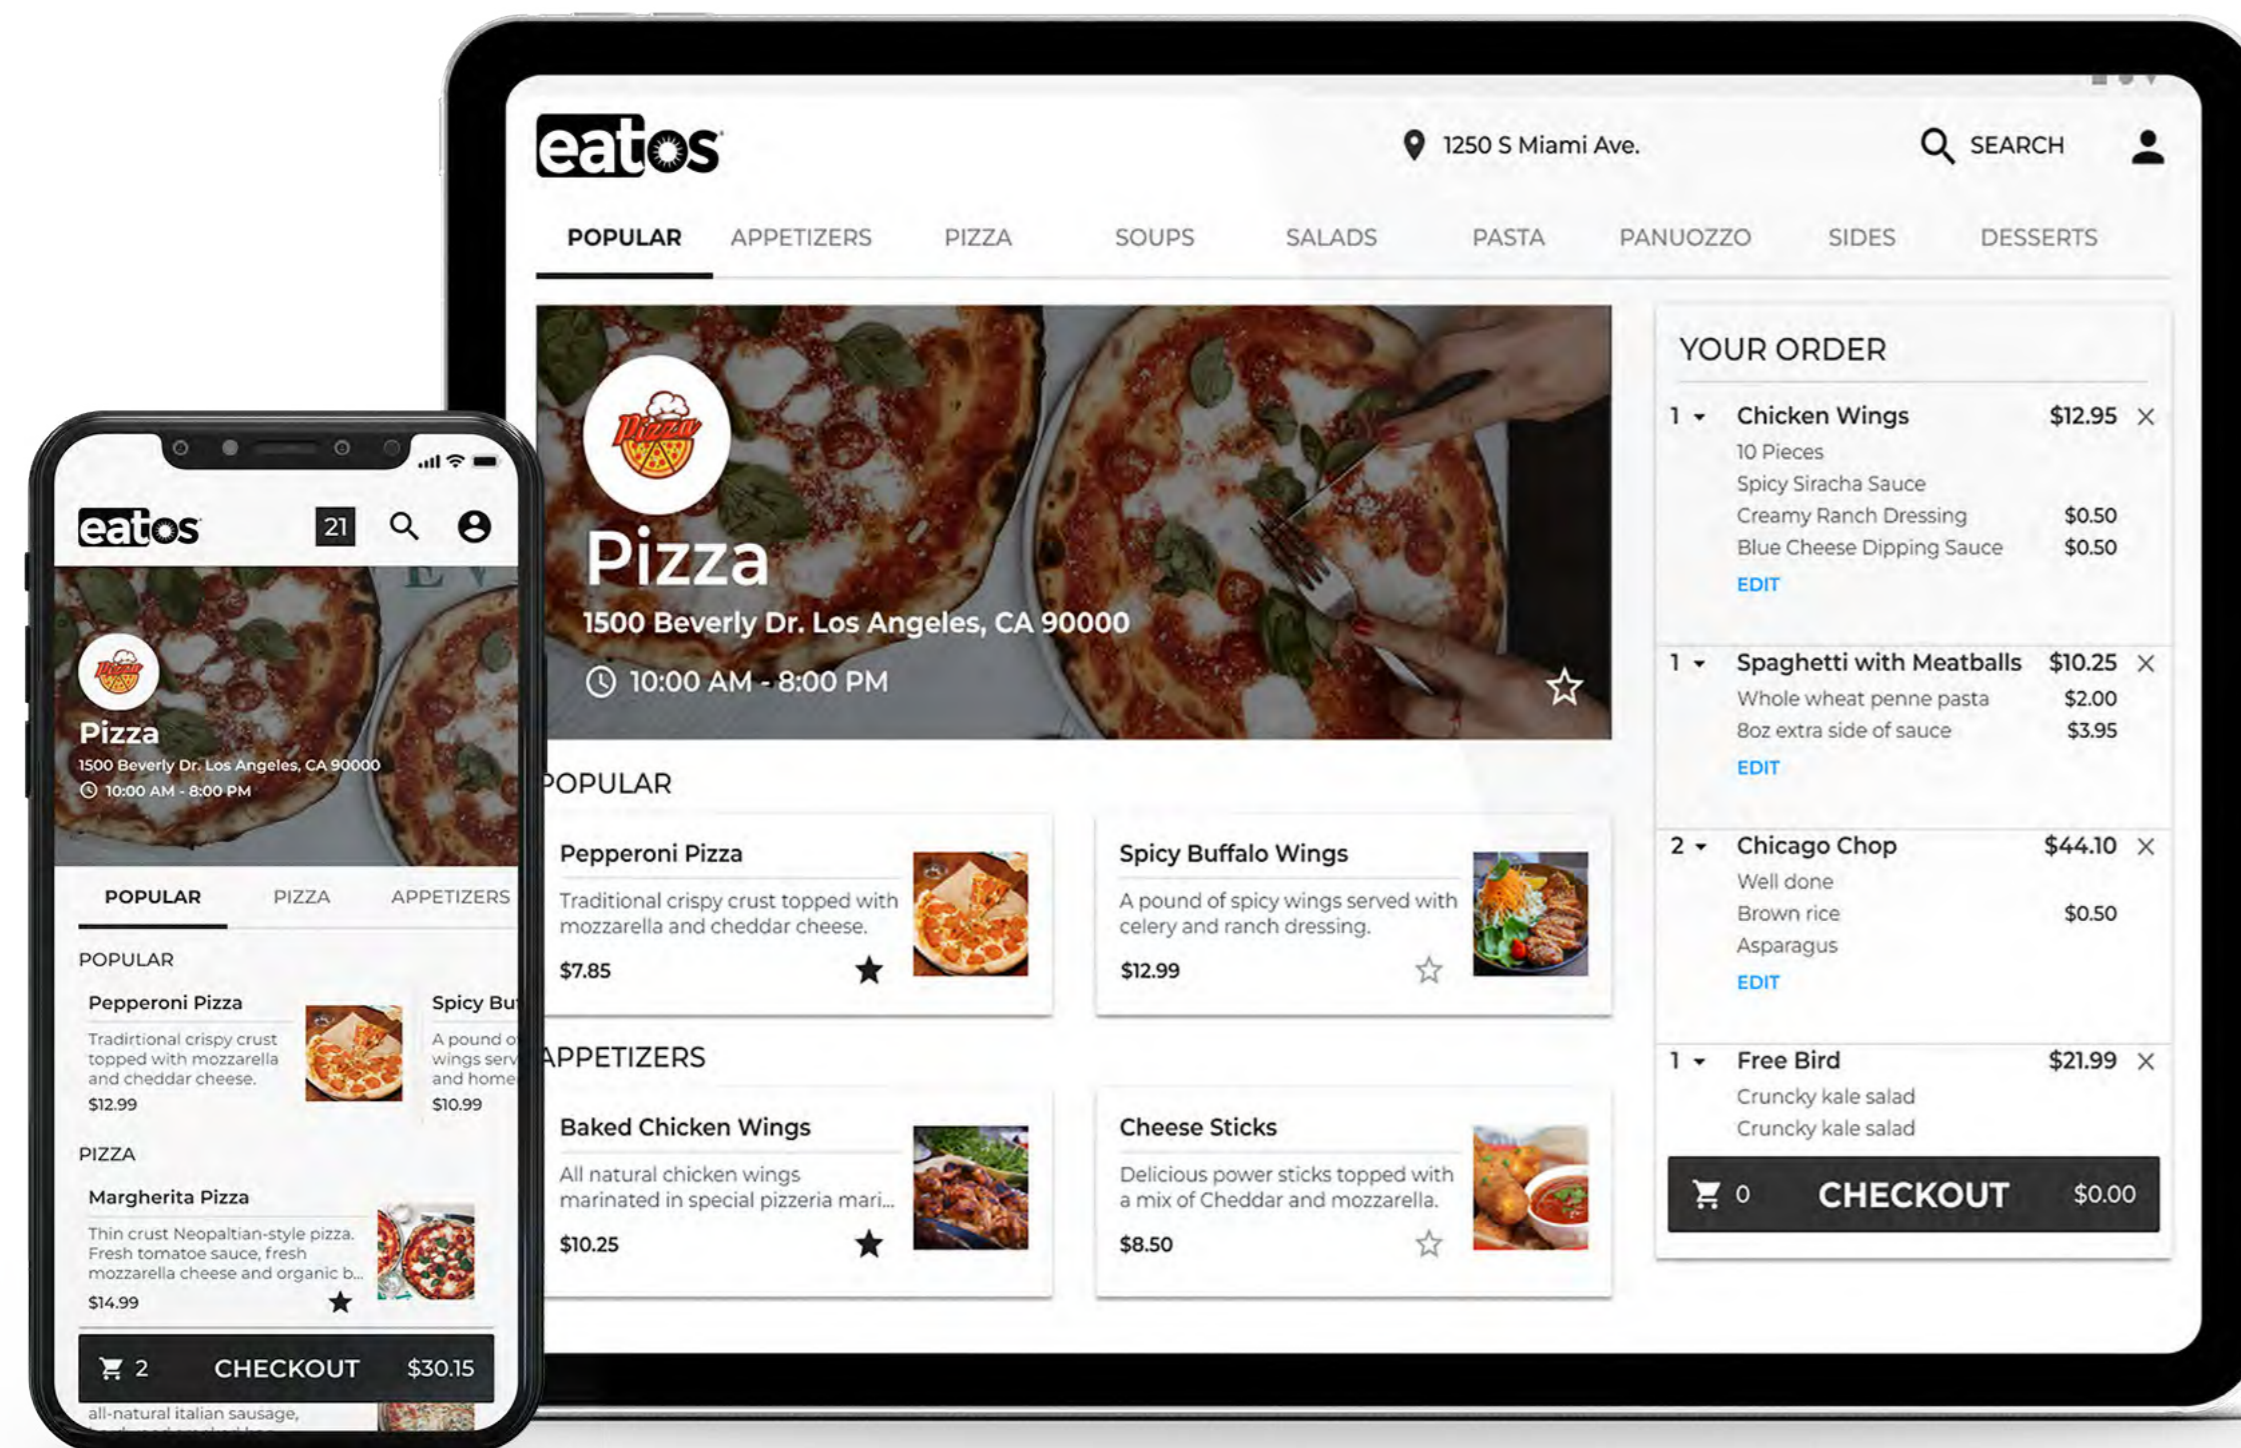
eatos

1250 S Miami Ave.

SEARCH

POPULAR APPETIZERS PIZZA SOUPS SALADS PASTA PANUOZZO SIDES DESSERTS

Pizza

Pizza

1500 Beverly Dr. Los Angeles, CA 90000

10:00 AM - 8:00 PM

POPULAR

Pepperoni Pizza

Traditional crispy crust topped with mozzarella and cheddar cheese.

$7.85

Spicy Buffalo Wings

A pound of spicy wings served with celery and ranch dressing.

$12.99

APPETIZERS

Baked Chicken Wings

All natural chicken wings marinated in special pizzeria mari...

$10.25

Cheese Sticks

Delicious power sticks topped with a mix of Cheddar and mozzarella.

$8.50

YOUR ORDER

1 Chicken Wings $12.95
10 Pieces
Spicy Siracha Sauce
Creamy Ranch Dressing $0.50
Blue Cheese Dipping Sauce $0.50
EDIT

1 Spaghetti with Meatballs $10.25
Whole wheat penne pasta $2.00
8oz extra side of sauce $3.95
EDIT

2 Chicago Chop $44.10
Well done
Brown rice $0.50
Asparagus
EDIT

1 Free Bird $21.99
Cruncky kale salad
Cruncky kale salad

0 CHECKOUT $0.00

eatos 21

Pizza

Pizza

1500 Beverly Dr. Los Angeles, CA 90000

10:00 AM - 8:00 PM

POPULAR PIZZA APPETIZERS

POPULAR

Pepperoni Pizza

Tradirtional crispy crust topped with mozzarella and cheddar cheese.

$12.99

Spicy Bu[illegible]

A pound o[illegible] wings serv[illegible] and home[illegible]

$10.99

PIZZA

Margherita Pizza

Thin crust Neopaltian-style pizza. Fresh tomatoe sauce, fresh mozzarella cheese and organic b...

$14.99

2 CHECKOUT $30.15

all-natural italian sausage,